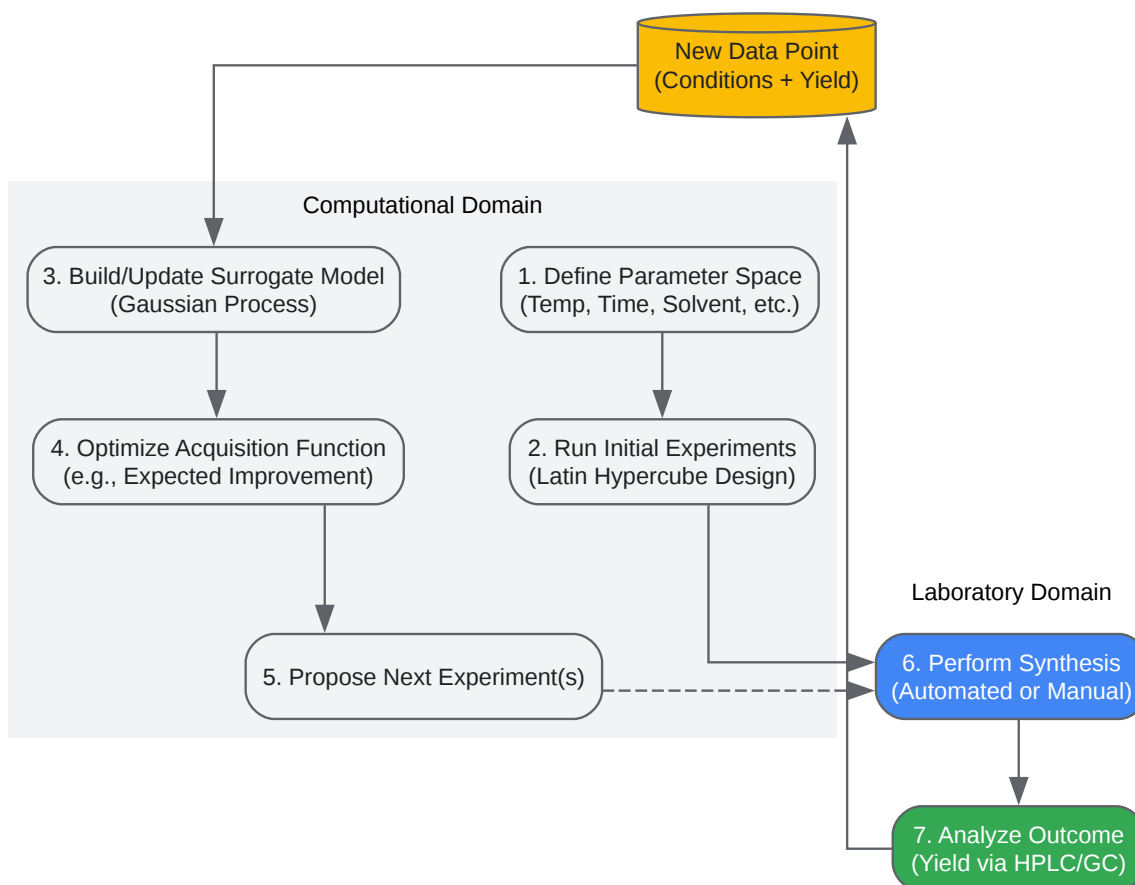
New Data Point
(Conditions + Yield)

Computational Domain

3. Build/Update Surrogate Model
(Gaussian Process)

1. Define Parameter Space
(Temp, Time, Solvent, etc.)

4. Optimize Acquisition Function
(e.g., Expected Improvement)

2. Run Initial Experiments
(Latin Hypercube Design)

Laboratory Domain

5. Propose Next Experiment(s)

6. Perform Synthesis
(Automated or Manual)

7. Analyze Outcome
(Yield via HPLC/GC)